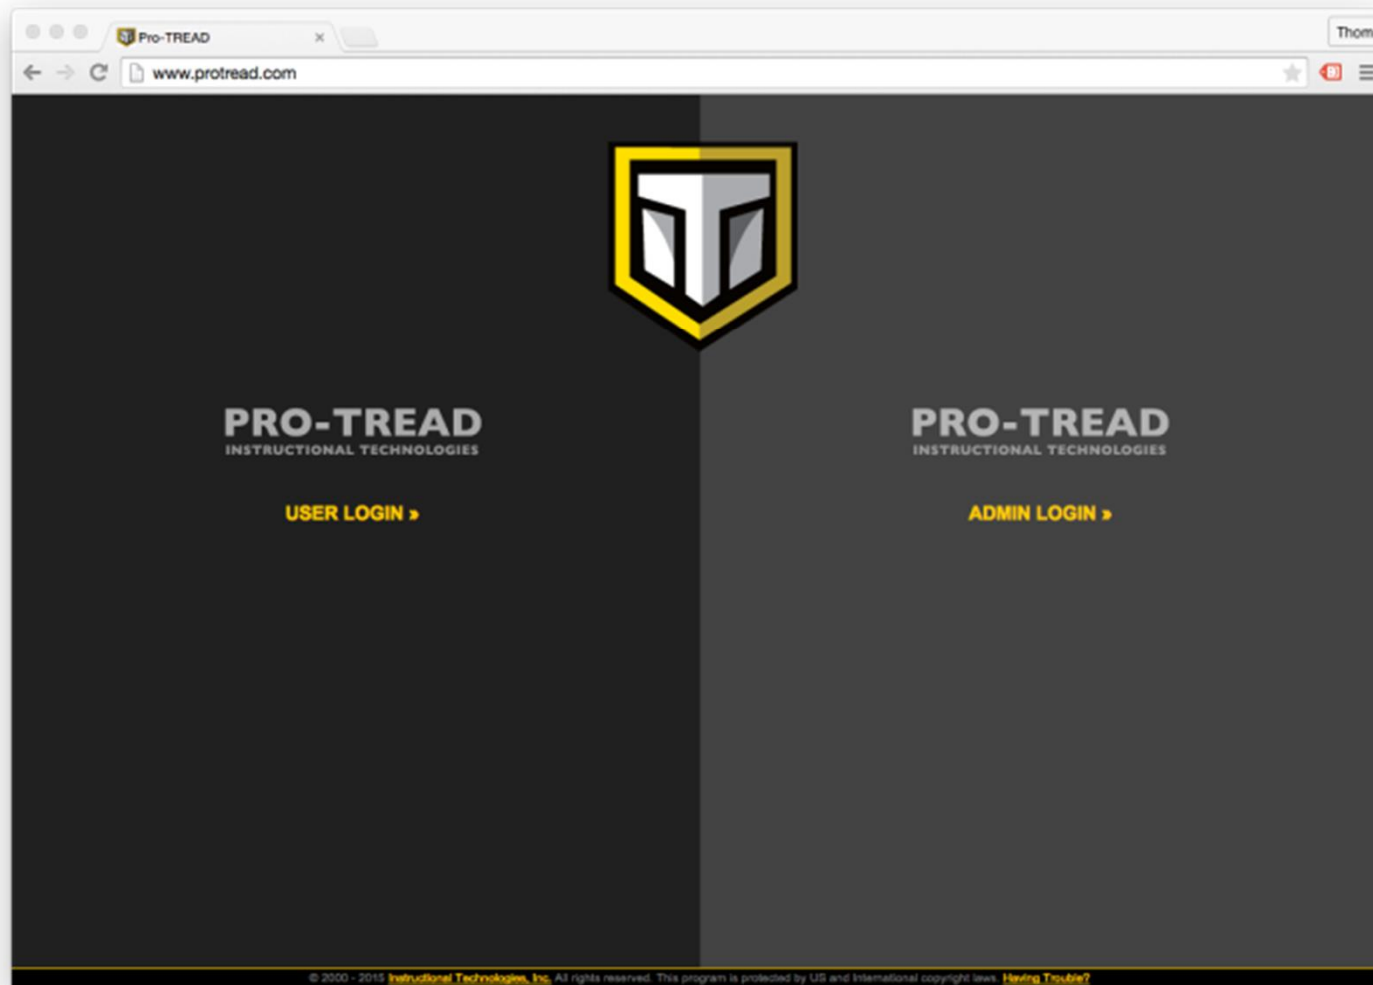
Pro-TREAD ×

Thom

www.protread.com

PRO-TREAD
INSTRUCTIONAL TECHNOLOGIES

USER LOGIN »

PRO-TREAD
INSTRUCTIONAL TECHNOLOGIES

ADMIN LOGIN »

© 2000 - 2015 Instructional Technologies, Inc. All rights reserved. This program is protected by US and International copyright laws. Having Trouble?